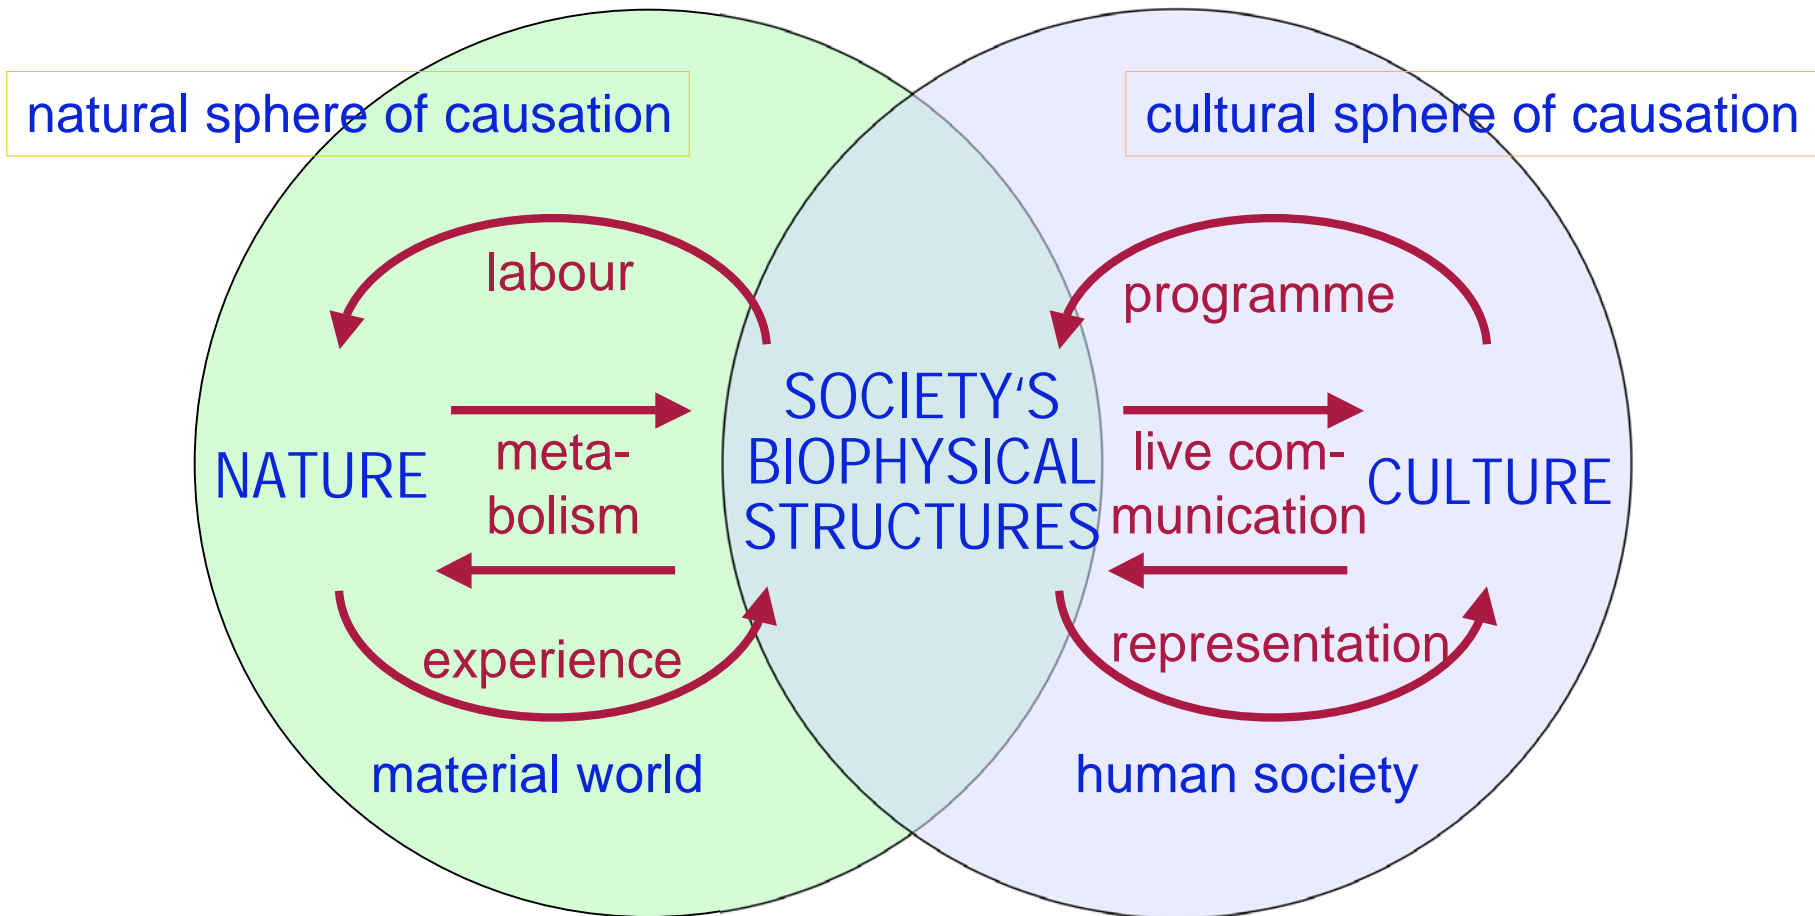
natural sphere of causation

cultural sphere of causation

labour

programme

NATURE

metabolism

SOCIETY'S BIOPHYSICAL STRUCTURES

live communication

CULTURE

experience

representation

material world

human society